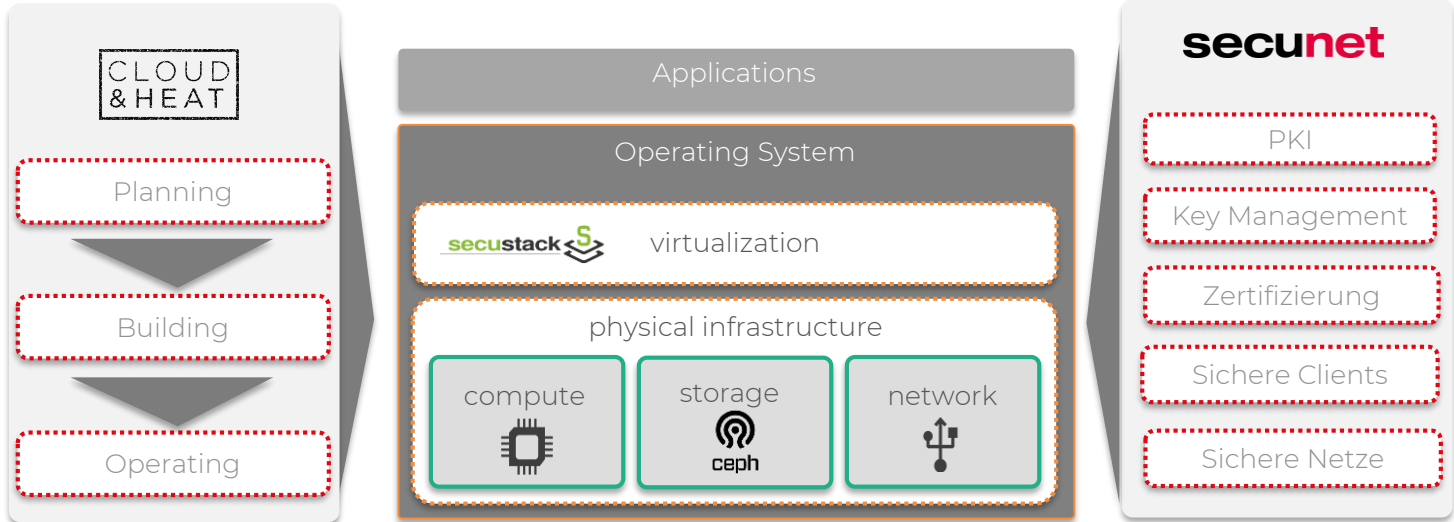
CLOUD
& HEAT

Planning

Building

Operating

Applications

Operating System

secustack

virtualization

physical infrastructure

compute

storage

ceph

network

secunet

PKI

Key Management

Zertifizierung

Sichere Clients

Sichere Netze